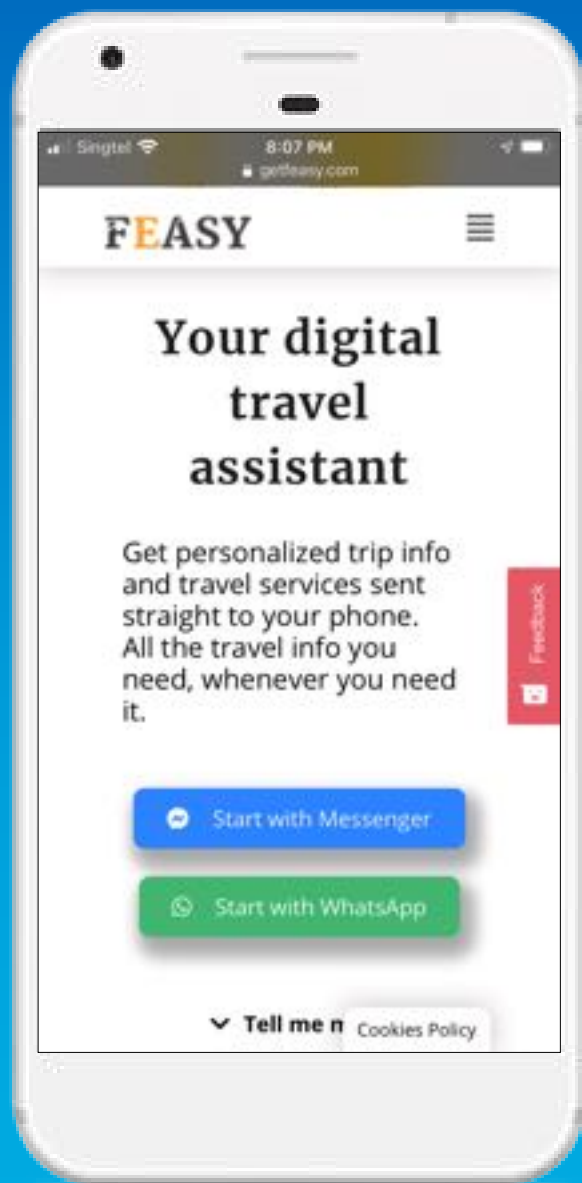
Singtel
8:07 PM
getfeasy.com

FEASY

Your digital travel assistant

Get personalized trip info and travel services sent straight to your phone. All the travel info you need, whenever you need it.

Feedback

Start with Messenger

Start with WhatsApp

Tell me m

Cookies Policy